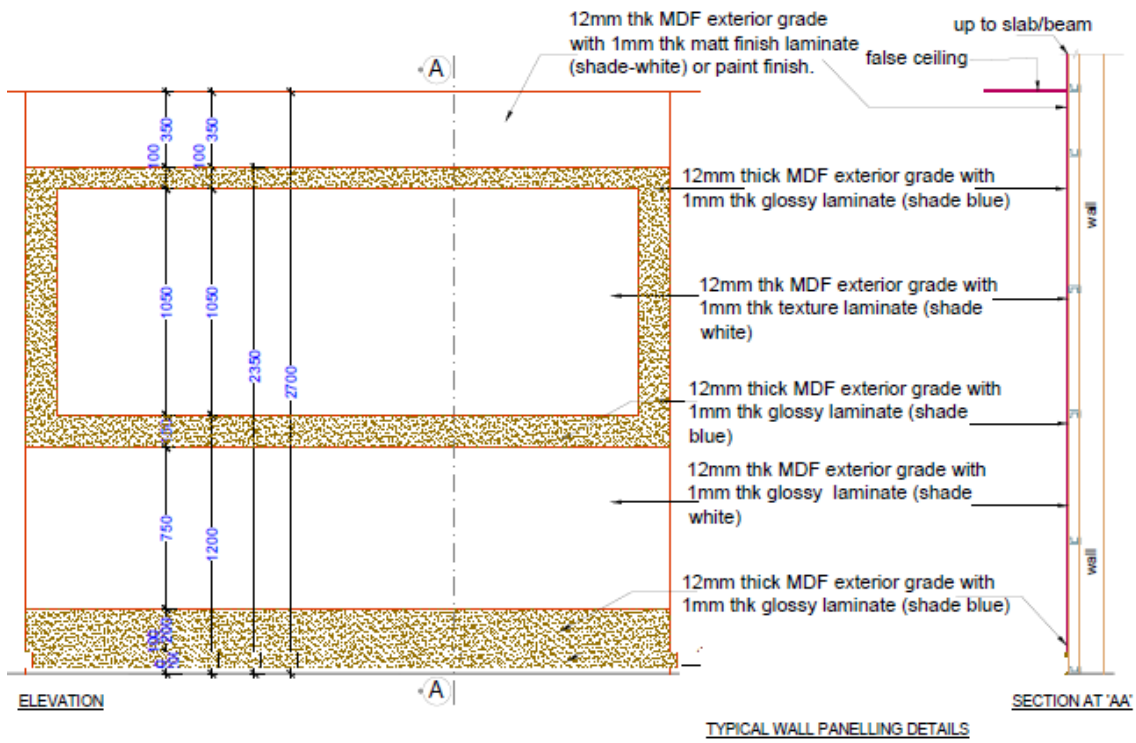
12mm thk MDF exterior grade with 1mm thk matt finish laminate (shade-white) or paint finish.

up to slab/beam

false ceiling

A

350
350
100
100

12mm thick MDF exterior grade with 1mm thk glossy laminate (shade blue)

wall

1050
1050

12mm thk MDF exterior grade with 1mm thk texture laminate (shade white)

2350
2700

12mm thick MDF exterior grade with 1mm thk glossy laminate (shade blue)

100

12mm thk MDF exterior grade with 1mm thk glossy laminate (shade white)

750
1200

wall

12mm thick MDF exterior grade with 1mm thk glossy laminate (shade blue)

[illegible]

A

ELEVATION

SECTION AT 'AA'

TYPICAL WALL PANELLING DETAILS